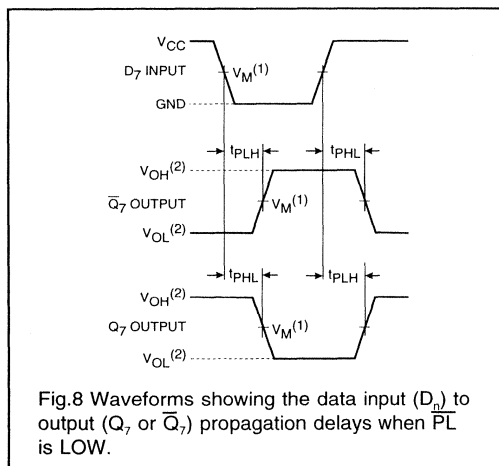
$V_{CC}$

$D_7$ INPUT

$V_M^{(1)}$

GND

$t_{PLH}$

$t_{PHL}$

$V_{OH}^{(2)}$

$\overline{Q}_7$ OUTPUT

$V_M^{(1)}$

$V_{OL}^{(2)}$

$t_{PHL}$

$t_{PLH}$

$V_{OH}^{(2)}$

$Q_7$ OUTPUT

$V_M^{(1)}$

$V_{OL}^{(2)}$

Fig.8 Waveforms showing the data input ($D_n$) to output ($Q_7$ or $\overline{Q}_7$) propagation delays when $\overline{PL}$ is LOW.